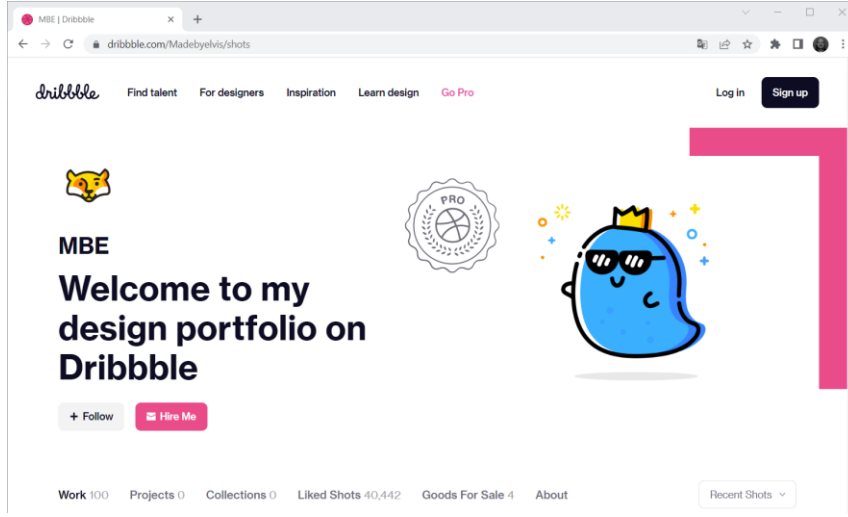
MBE | Dribbble

dribbble.com/Madebyelvis/shots

dribbble Find talent For designers Inspiration Learn design Go Pro Log in Sign up

PRO

MBE

Welcome to my design portfolio on Dribbble

+ Follow Hire Me

Work 100 Projects 0 Collections 0 Liked Shots 40,442 Goods For Sale 4 About

Recent Shots